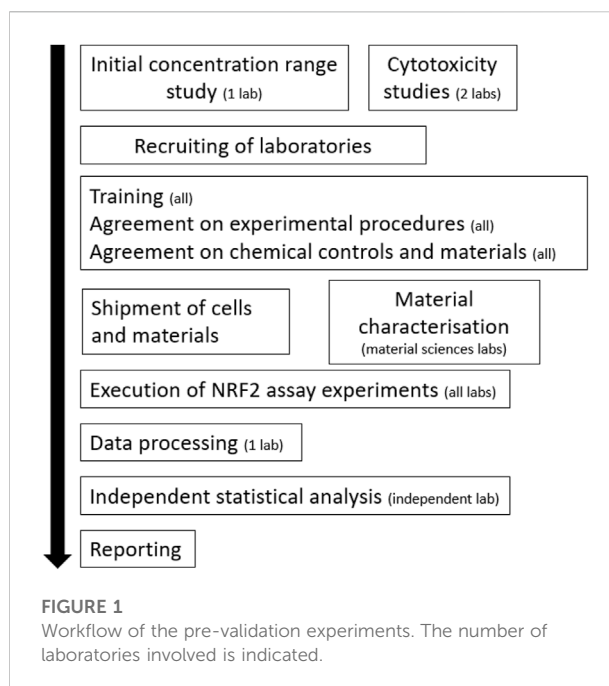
Initial concentration range study (1 lab)

Cytotoxicity studies (2 labs)

Recruiting of laboratories

Training (all)
Agreement on experimental procedures (all)
Agreement on chemical controls and materials (all)

Shipment of cells and materials

Material characterisation (material sciences labs)

Execution of NRF2 assay experiments (all labs)

Data processing (1 lab)

Independent statistical analysis (independent lab)

Reporting

FIGURE 1
Workflow of the pre-validation experiments. The number of laboratories involved is indicated.